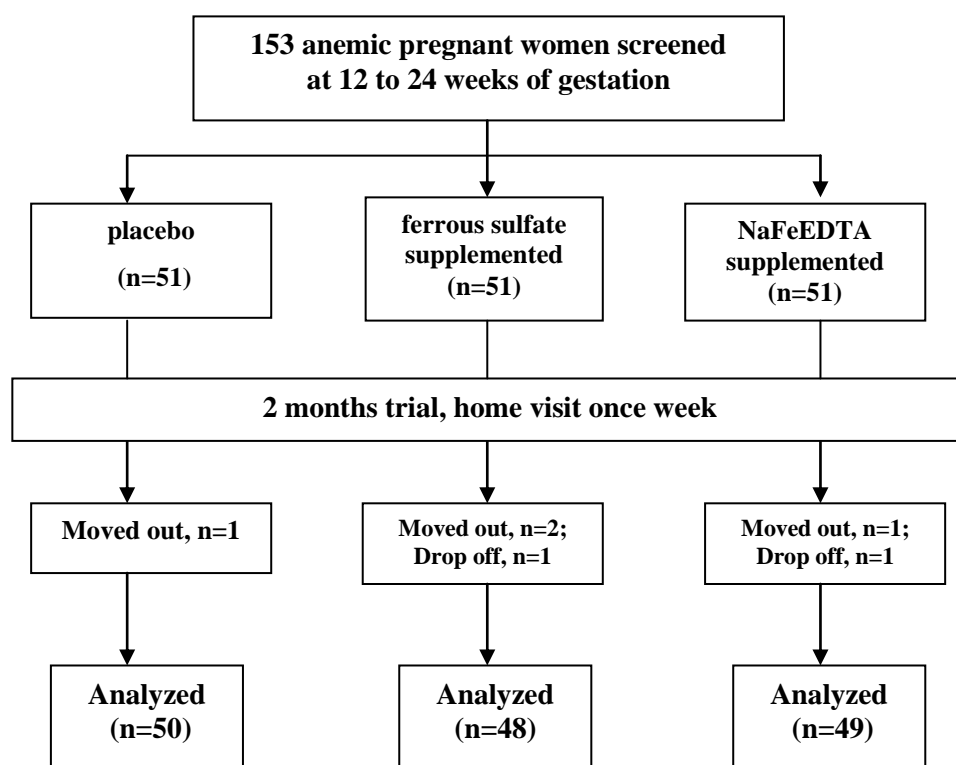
153 anemic pregnant women screened at 12 to 24 weeks of gestation

placebo
(n=51)

ferrous sulfate supplemented
(n=51)

NaFeEDTA supplemented
(n=51)

2 months trial, home visit once week

Moved out, n=1

Moved out, n=2;
Drop off, n=1

Moved out, n=1;
Drop off, n=1

Analyzed
(n=50)

Analyzed
(n=48)

Analyzed
(n=49)